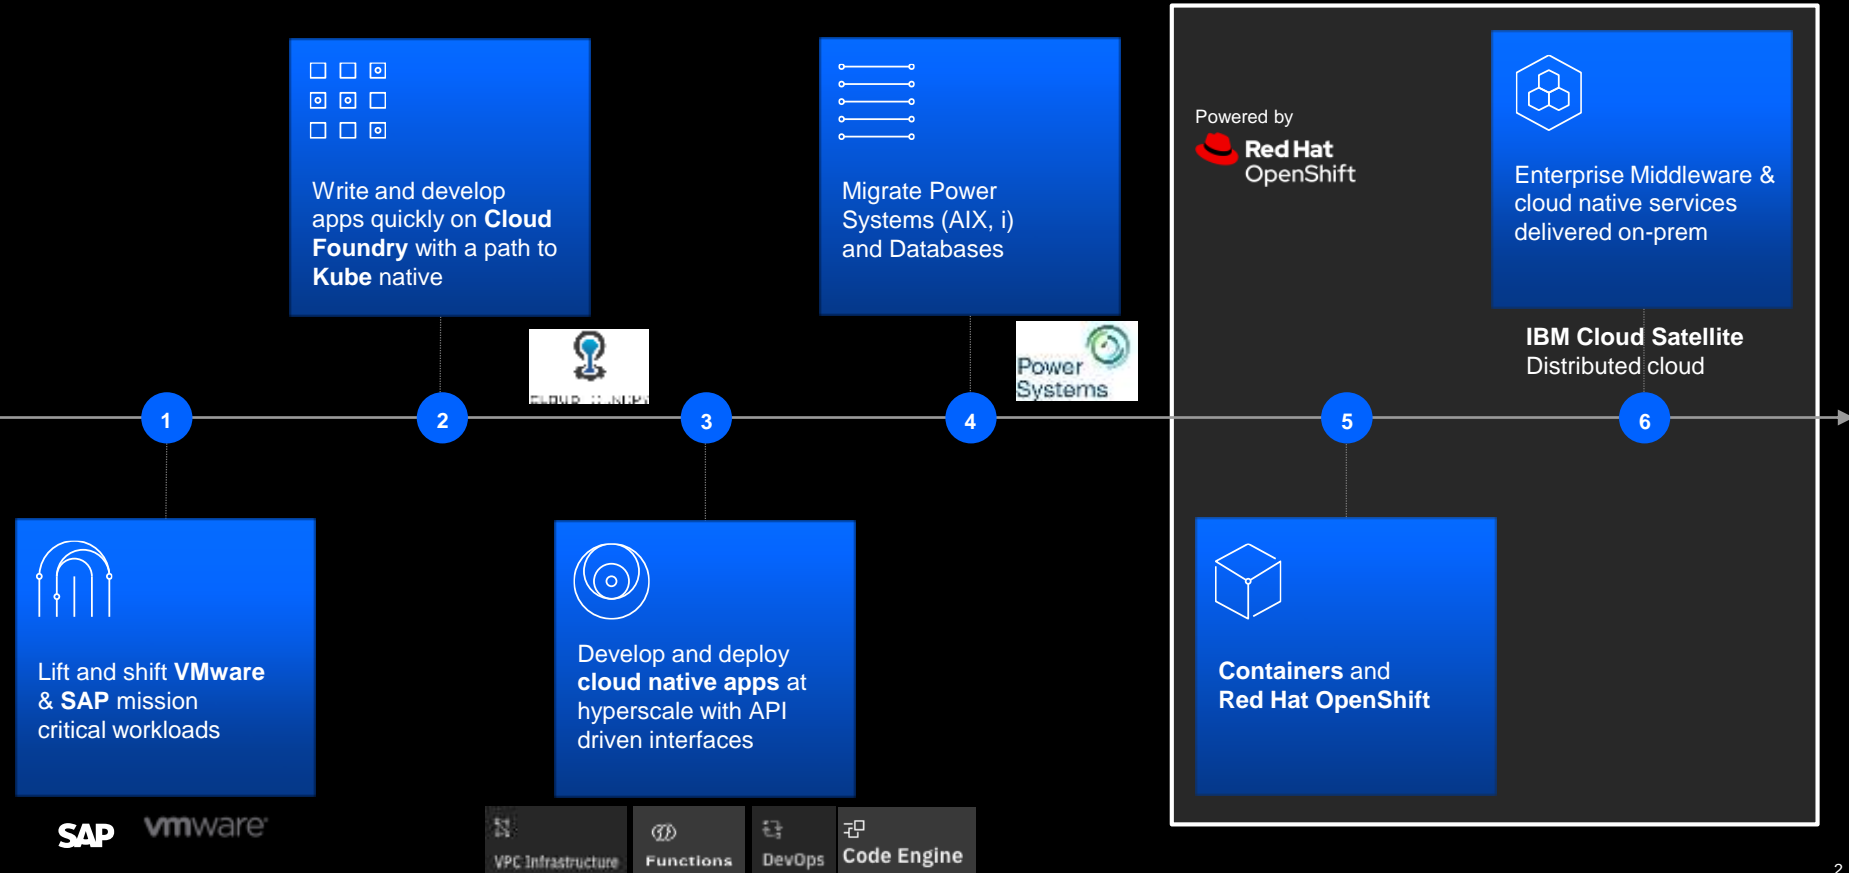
Write and develop apps quickly on **Cloud Foundry** with a path to **Kube** native

Migrate Power Systems (AIX, i) and Databases

Powered by
Red Hat
OpenShift

Enterprise Middleware & cloud native services delivered on-prem

IBM Cloud Satellite
Distributed cloud

Power Systems

1

2

3

4

5

6

Lift and shift **VMware** & **SAP** mission critical workloads

SAP
vmware

Develop and deploy **cloud native apps** at hyperscale with API driven interfaces

VPC Infrastructure
Functions
DevOps
Code Engine

**Containers** and **Red Hat OpenShift**

2